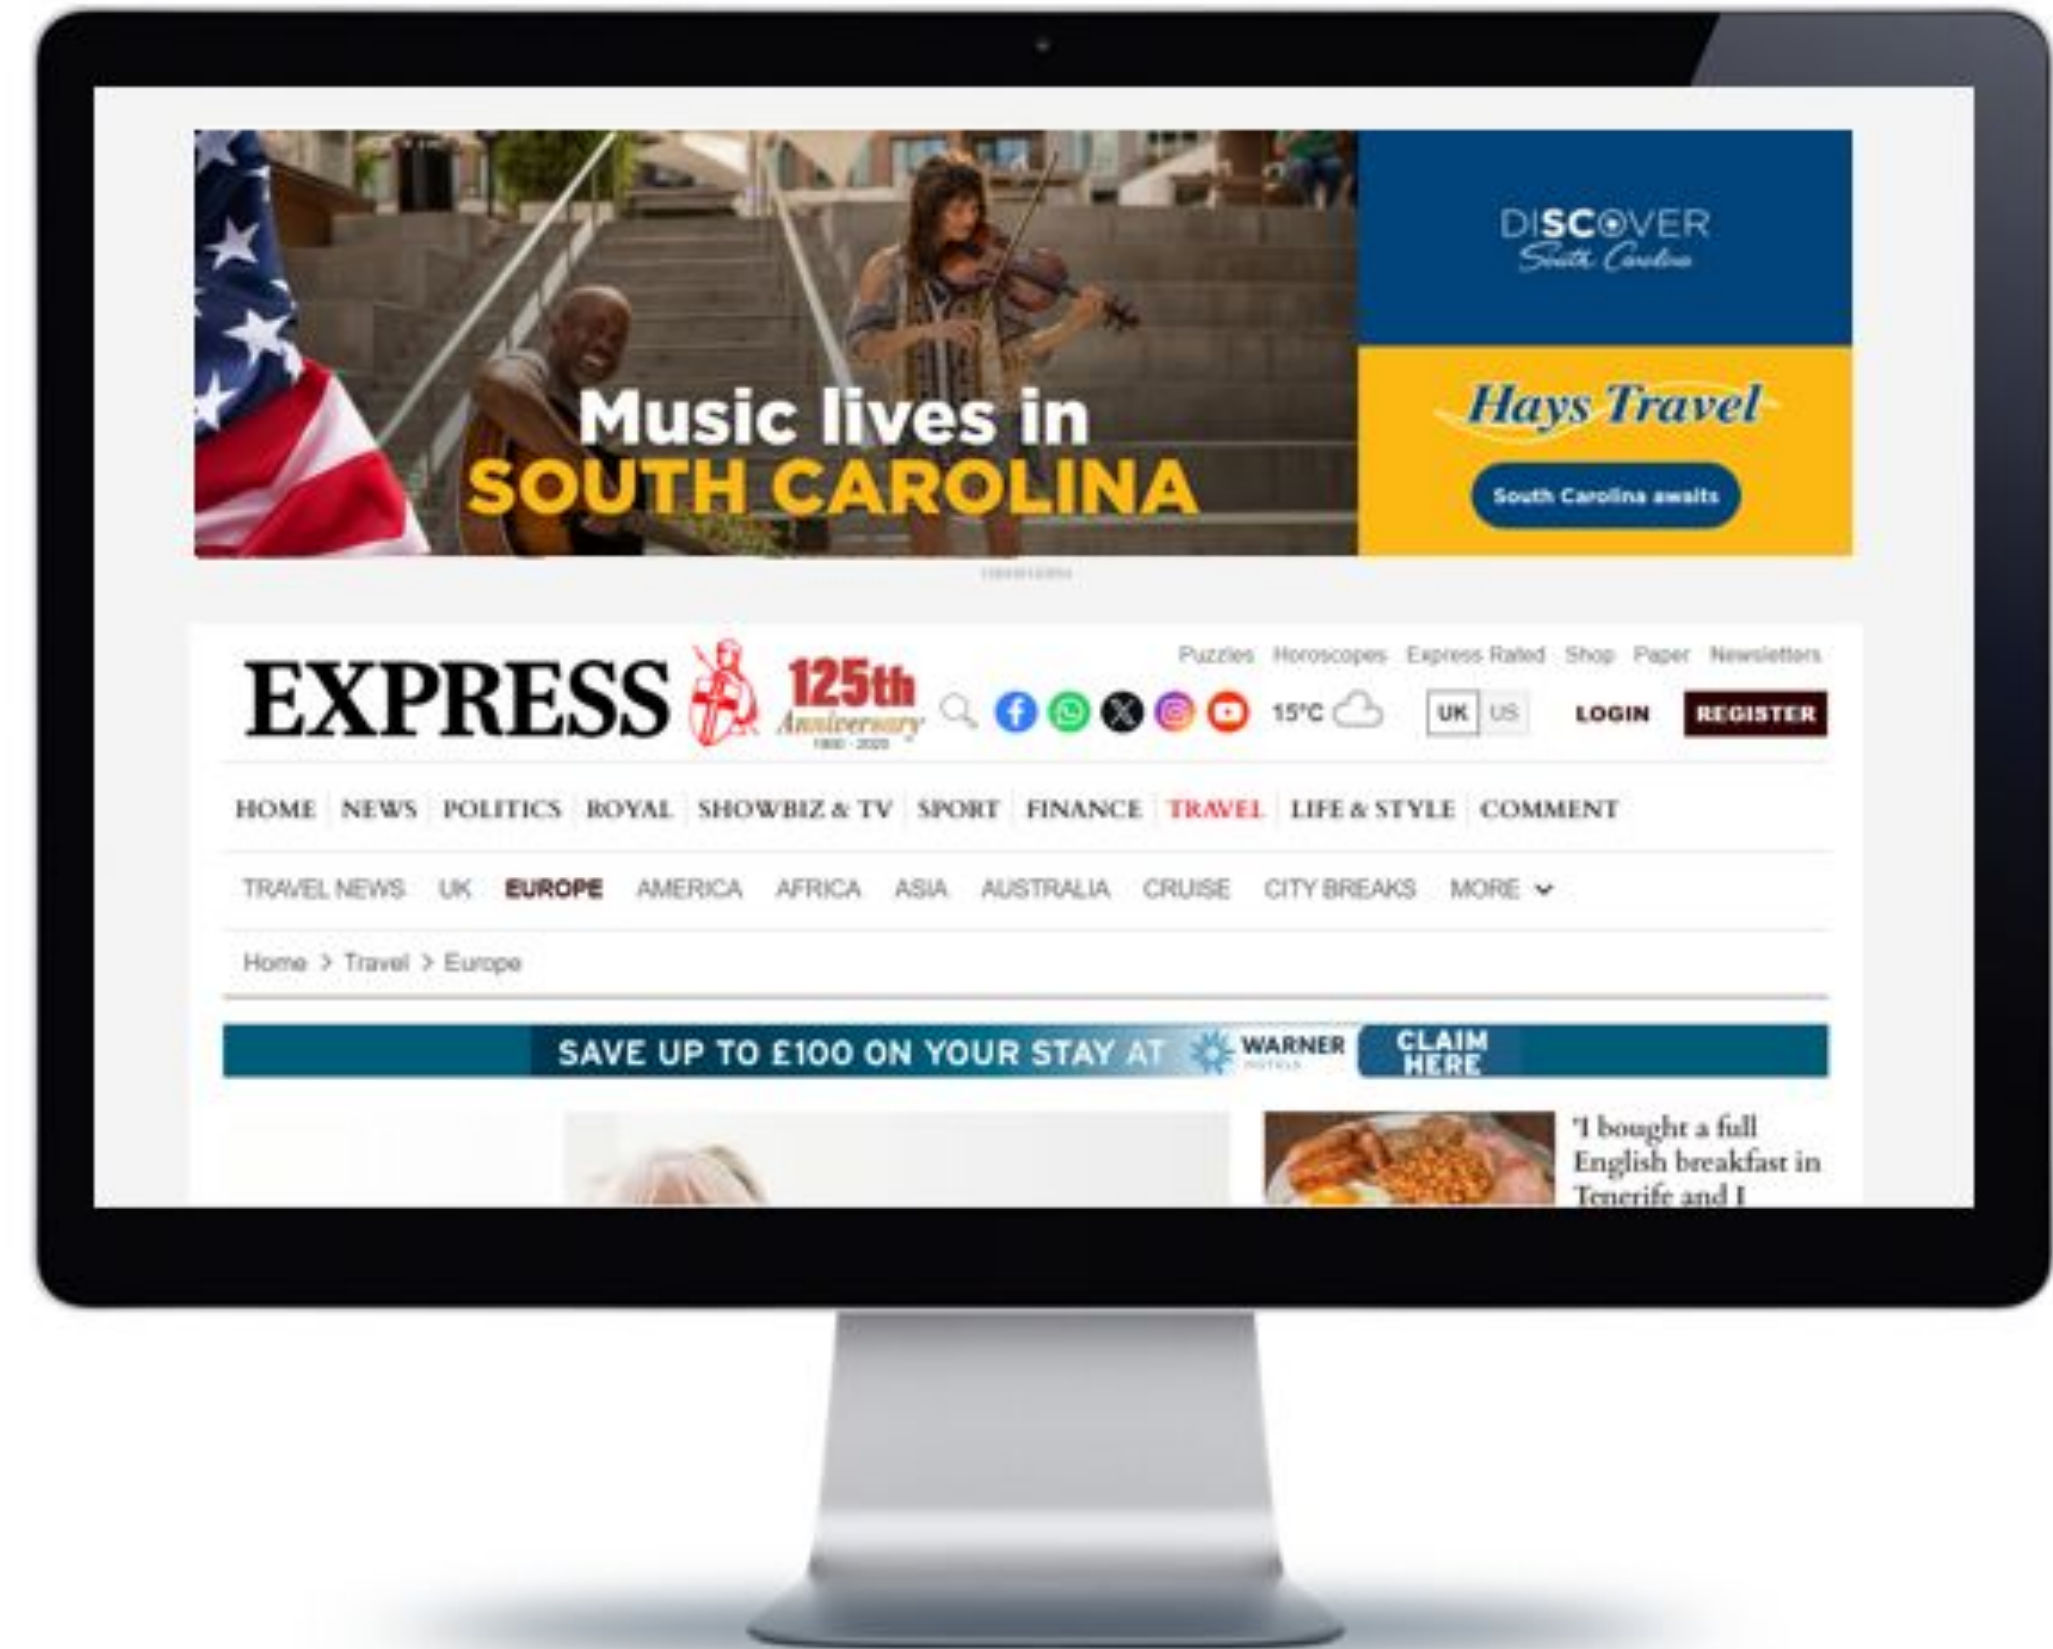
Music lives in
SOUTH CAROLINA

DISCOVER
South Carolina

Hays Travel

South Carolina awaits

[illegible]

EXPRESS 125th Anniversary 1900 - 2025

Puzzles Horoscopes Express Rated Shop Paper Newsletters

15°C

UK US

LOGIN REGISTER

HOME NEWS POLITICS ROYAL SHOWBIZ & TV SPORT FINANCE TRAVEL LIFE & STYLE COMMENT

TRAVEL NEWS UK EUROPE AMERICA AFRICA ASIA AUSTRALIA CRUISE CITY BREAKS MORE

Home > Travel > Europe

SAVE UP TO £100 ON YOUR STAY AT WARNER HOTELS CLAIM HERE

'I bought a full English breakfast in Tenerife and I